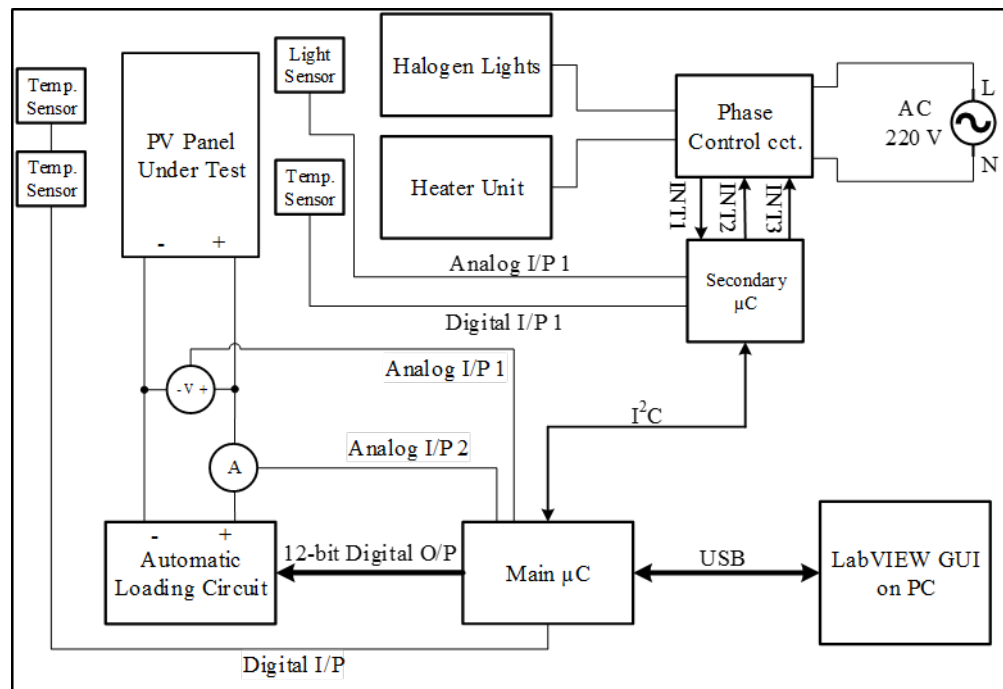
Temp. Sensor

Temp. Sensor

PV Panel Under Test

- +

Light Sensor

Temp. Sensor

Halogen Lights

Heater Unit

Phase Control cct.

AC 220 V

L

N

INT1 INT2 INT3

Analog I/P 1

Secondary μC

Digital I/P 1

Analog I/P 1

-V +

$I^2C$

Analog I/P 2

A

- +

Automatic Loading Circuit

12-bit Digital O/P

Main μC

USB

LabVIEW GUI on PC

Digital I/P